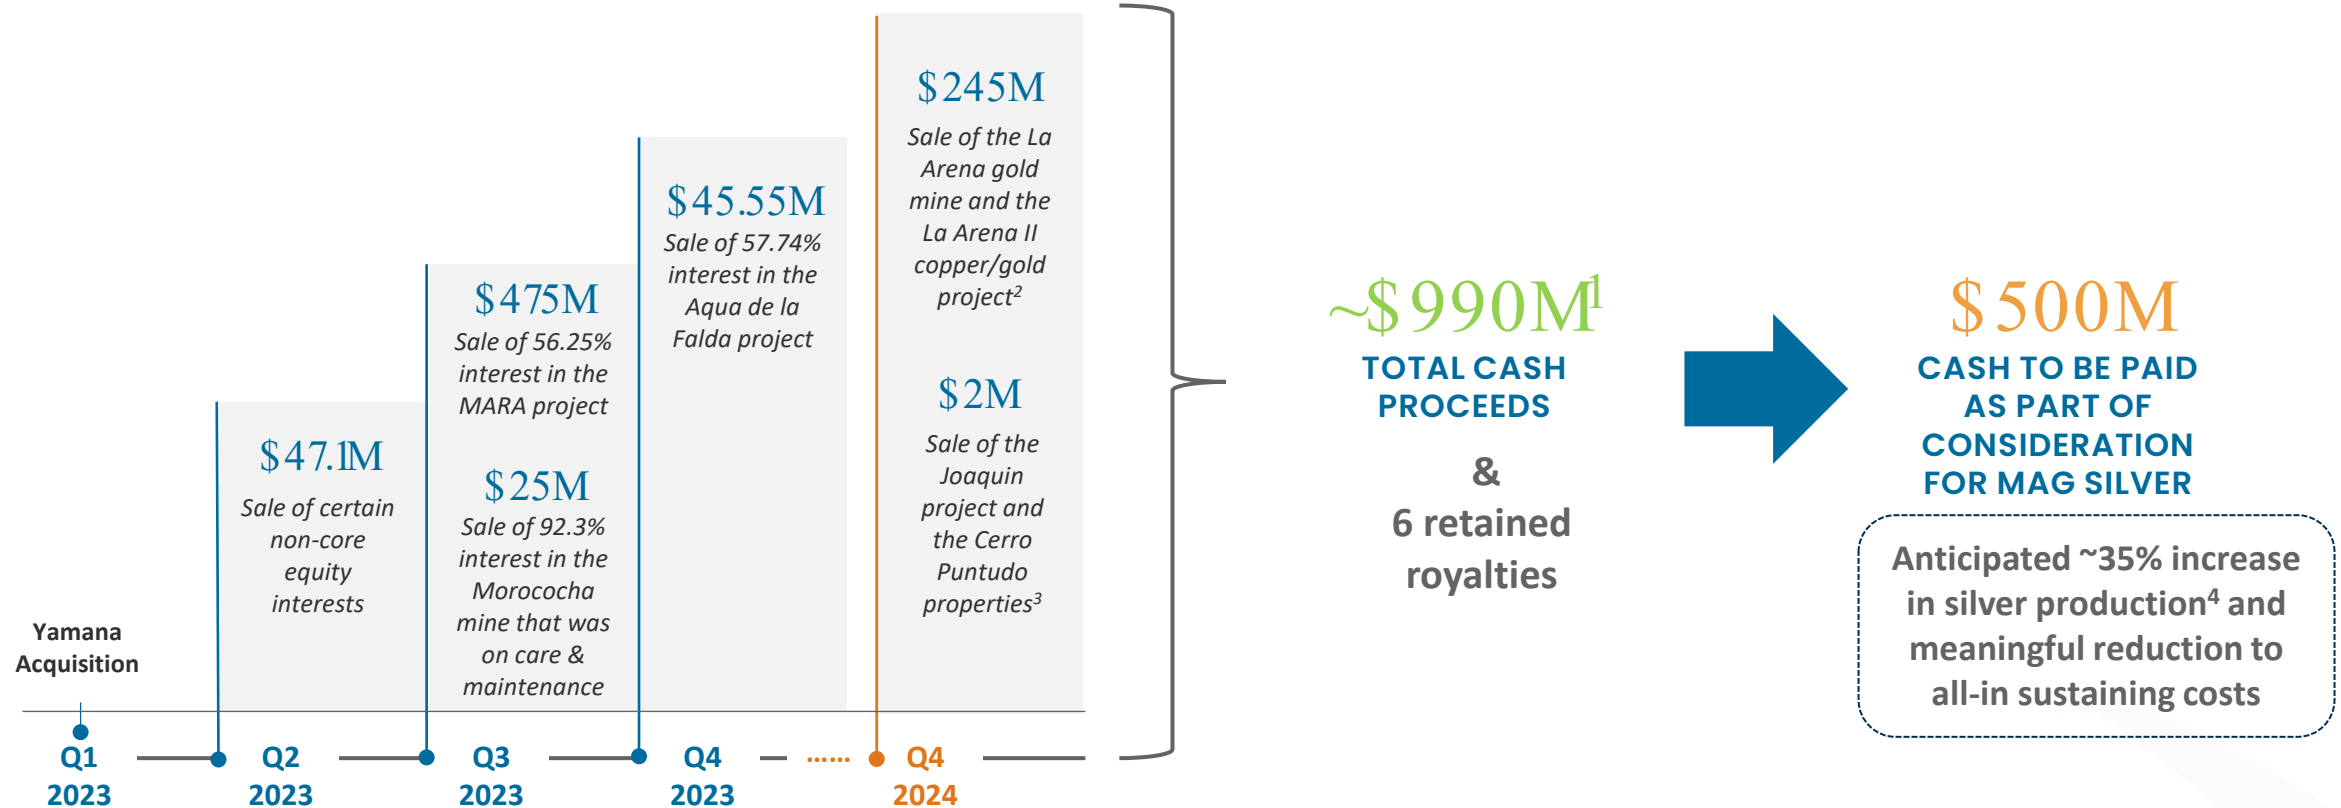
$245M
Sale of the La Arena gold mine and the La Arena II copper/gold project$^2$

$2M
Sale of the Joaquin project and the Cerro Puntudo properties$^3$

$45.55M
Sale of 57.74% interest in the Aqua de la Falda project

$475M
Sale of 56.25% interest in the MARA project

$25M
Sale of 92.3% interest in the Morococha mine that was on care & maintenance

$47.1M
Sale of certain non-core equity interests

Yamana Acquisition

Q1 2023
Q2 2023
Q3 2023
Q4 2023
Q4 2024

~$990M$^1$
TOTAL CASH PROCEEDS
&
6 retained royalties

$500M
CASH TO BE PAID AS PART OF CONSIDERATION FOR MAG SILVER

Anticipated ~35% increase in silver production$^4$ and meaningful reduction to all-in sustaining costs